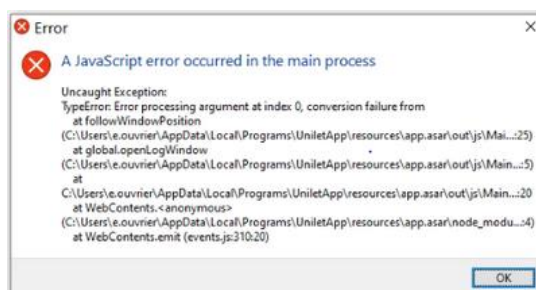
Error

A JavaScript error occurred in the main process

Uncaught Exception:
TypeError: Error processing argument at index 0, conversion failure from
at followWindowPosition
(C:\Users\e.ouvrier\AppData\Local\Programs\UniletApp\resources\app.asar\out\js\Mai...:25)
at global.openLogWindow
(C:\Users\e.ouvrier\AppData\Local\Programs\UniletApp\resources\app.asar\out\js\Main...:5)
at
C:\Users\e.ouvrier\AppData\Local\Programs\UniletApp\resources\app.asar\out\js\Main...:20
at WebContents.<anonymous>
(C:\Users\e.ouvrier\AppData\Local\Programs\UniletApp\resources\app.asar\node_modu...:4)
at WebContents.emit (events.js:310:20)

OK